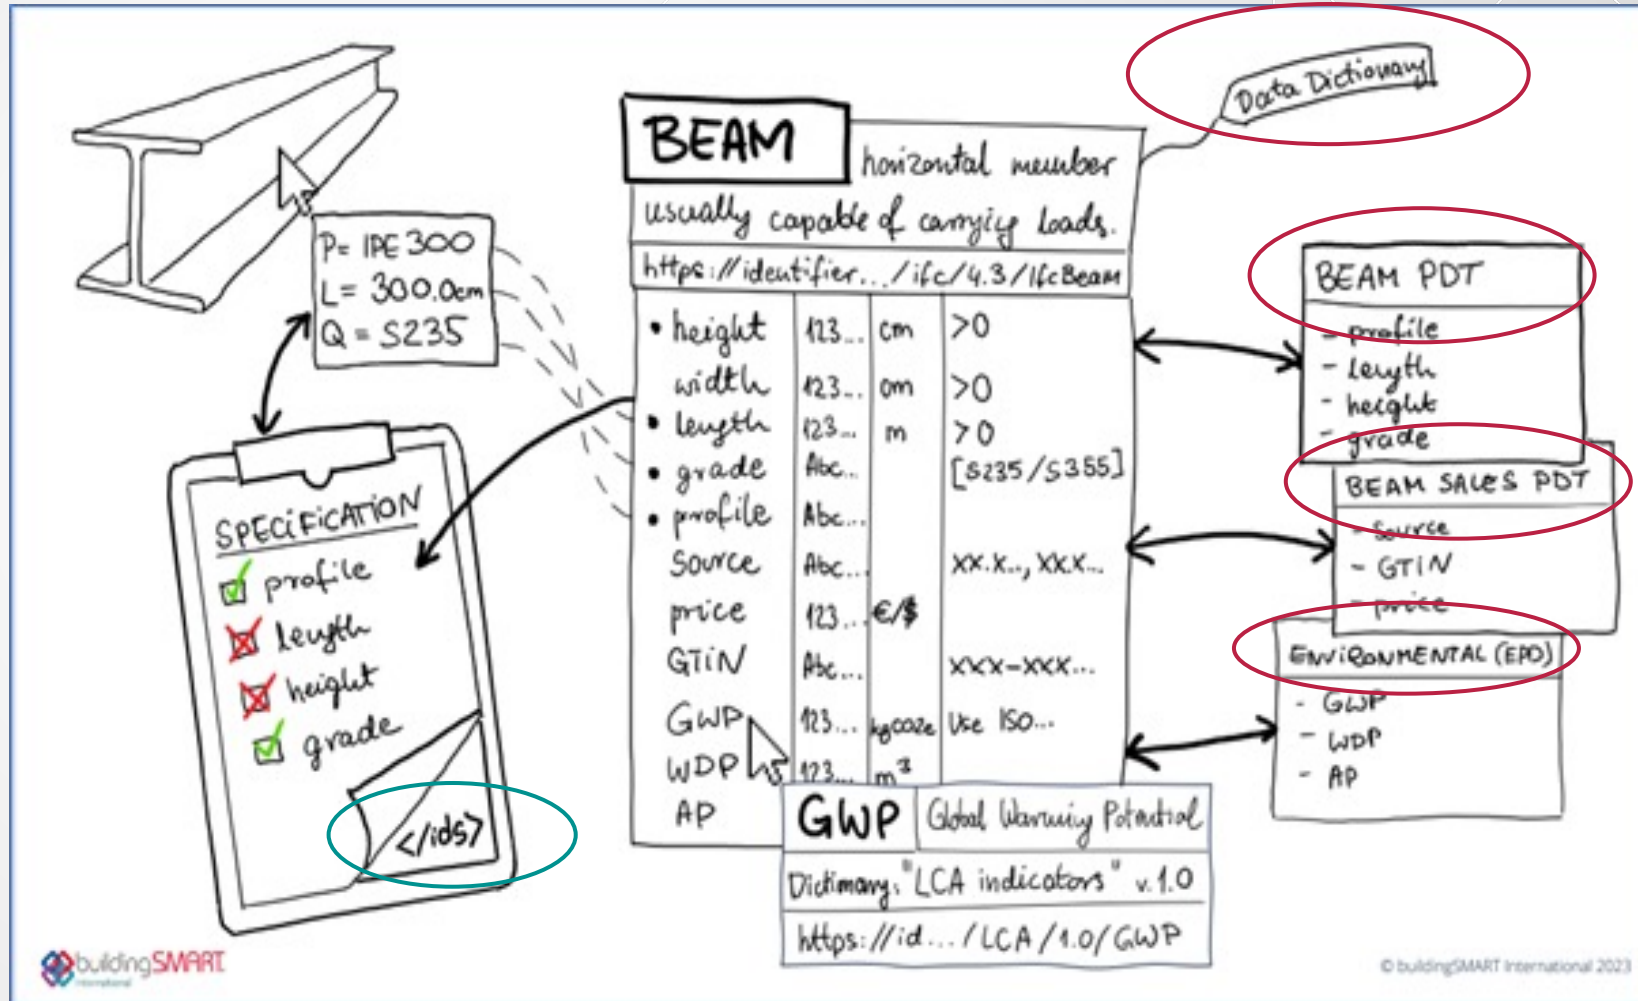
Data Dictionary

BEAM
horizontal member
usually capable of carrying loads.
https://identifier.../ifc/4.3/IfcBeam

| | | | |
|---|---|---|---|
| • height | 123... | cm | >0 |
| width | 123... | cm | >0 |
| • length | 123... | m | >0 |
| • grade | Abc... | | [S235/S355] |
| • profile | Abc... | | |
| Source | Abc... | | XX.X.., XX.X... |
| price | 123... | €/$ | |
| GTIN | Abc... | | XXX-XXX... |
| GWP | 123... | kgCO2e | Use ISO... |
| WDP | 123... | m³ | |
| AP | | | |

GWP | Global Warming Potential
Dictionary: "LCA indicators" v.1.0
https://id.../LCA/1.0/GWP

P= IPE 300
L= 300.0cm
Q = S235

SPECIFICATION
profile
length
height
grade
</ids>

BEAM PDT
- profile
- length
- height
- grade

BEAM SALES PDT
- Source
- GTIN
- price

ENVIRONMENTAL (EPD)
- GWP
- WDP
- AP

buildingSMART International

© buildingSMART International 2023